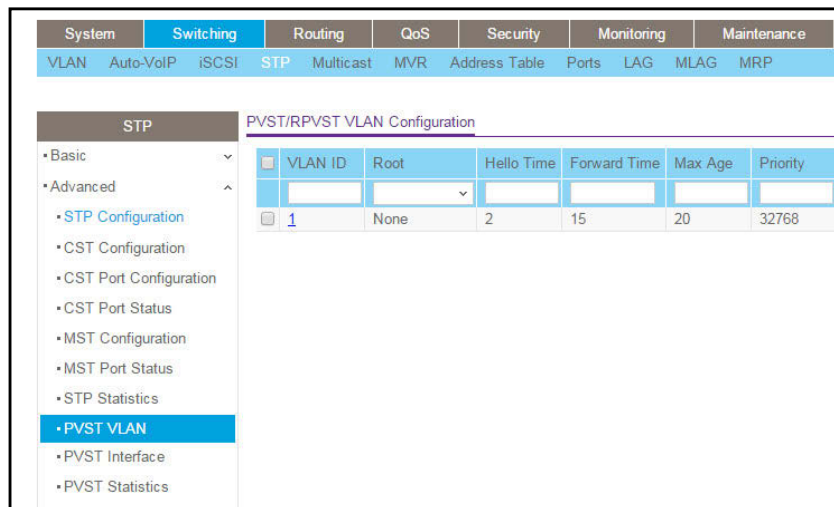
System | Switching | Routing | QoS | Security | Monitoring | Maintenance

VLAN | Auto-VoIP | iSCSI | STP | Multicast | MVR | Address Table | Ports | LAG | MLAG | MRP

STP

• Basic
• Advanced
• STP Configuration
• CST Configuration
• CST Port Configuration
• CST Port Status
• MST Configuration
• MST Port Status
• STP Statistics
• PVST VLAN
• PVST Interface
• PVST Statistics

PVST/RPVST VLAN Configuration

| | VLAN ID | Root | Hello Time | Forward Time | Max Age | Priority |
|---|---|---|---|---|---|---|
| | | | | | | |
| | 1 | None | 2 | 15 | 20 | 32768 |